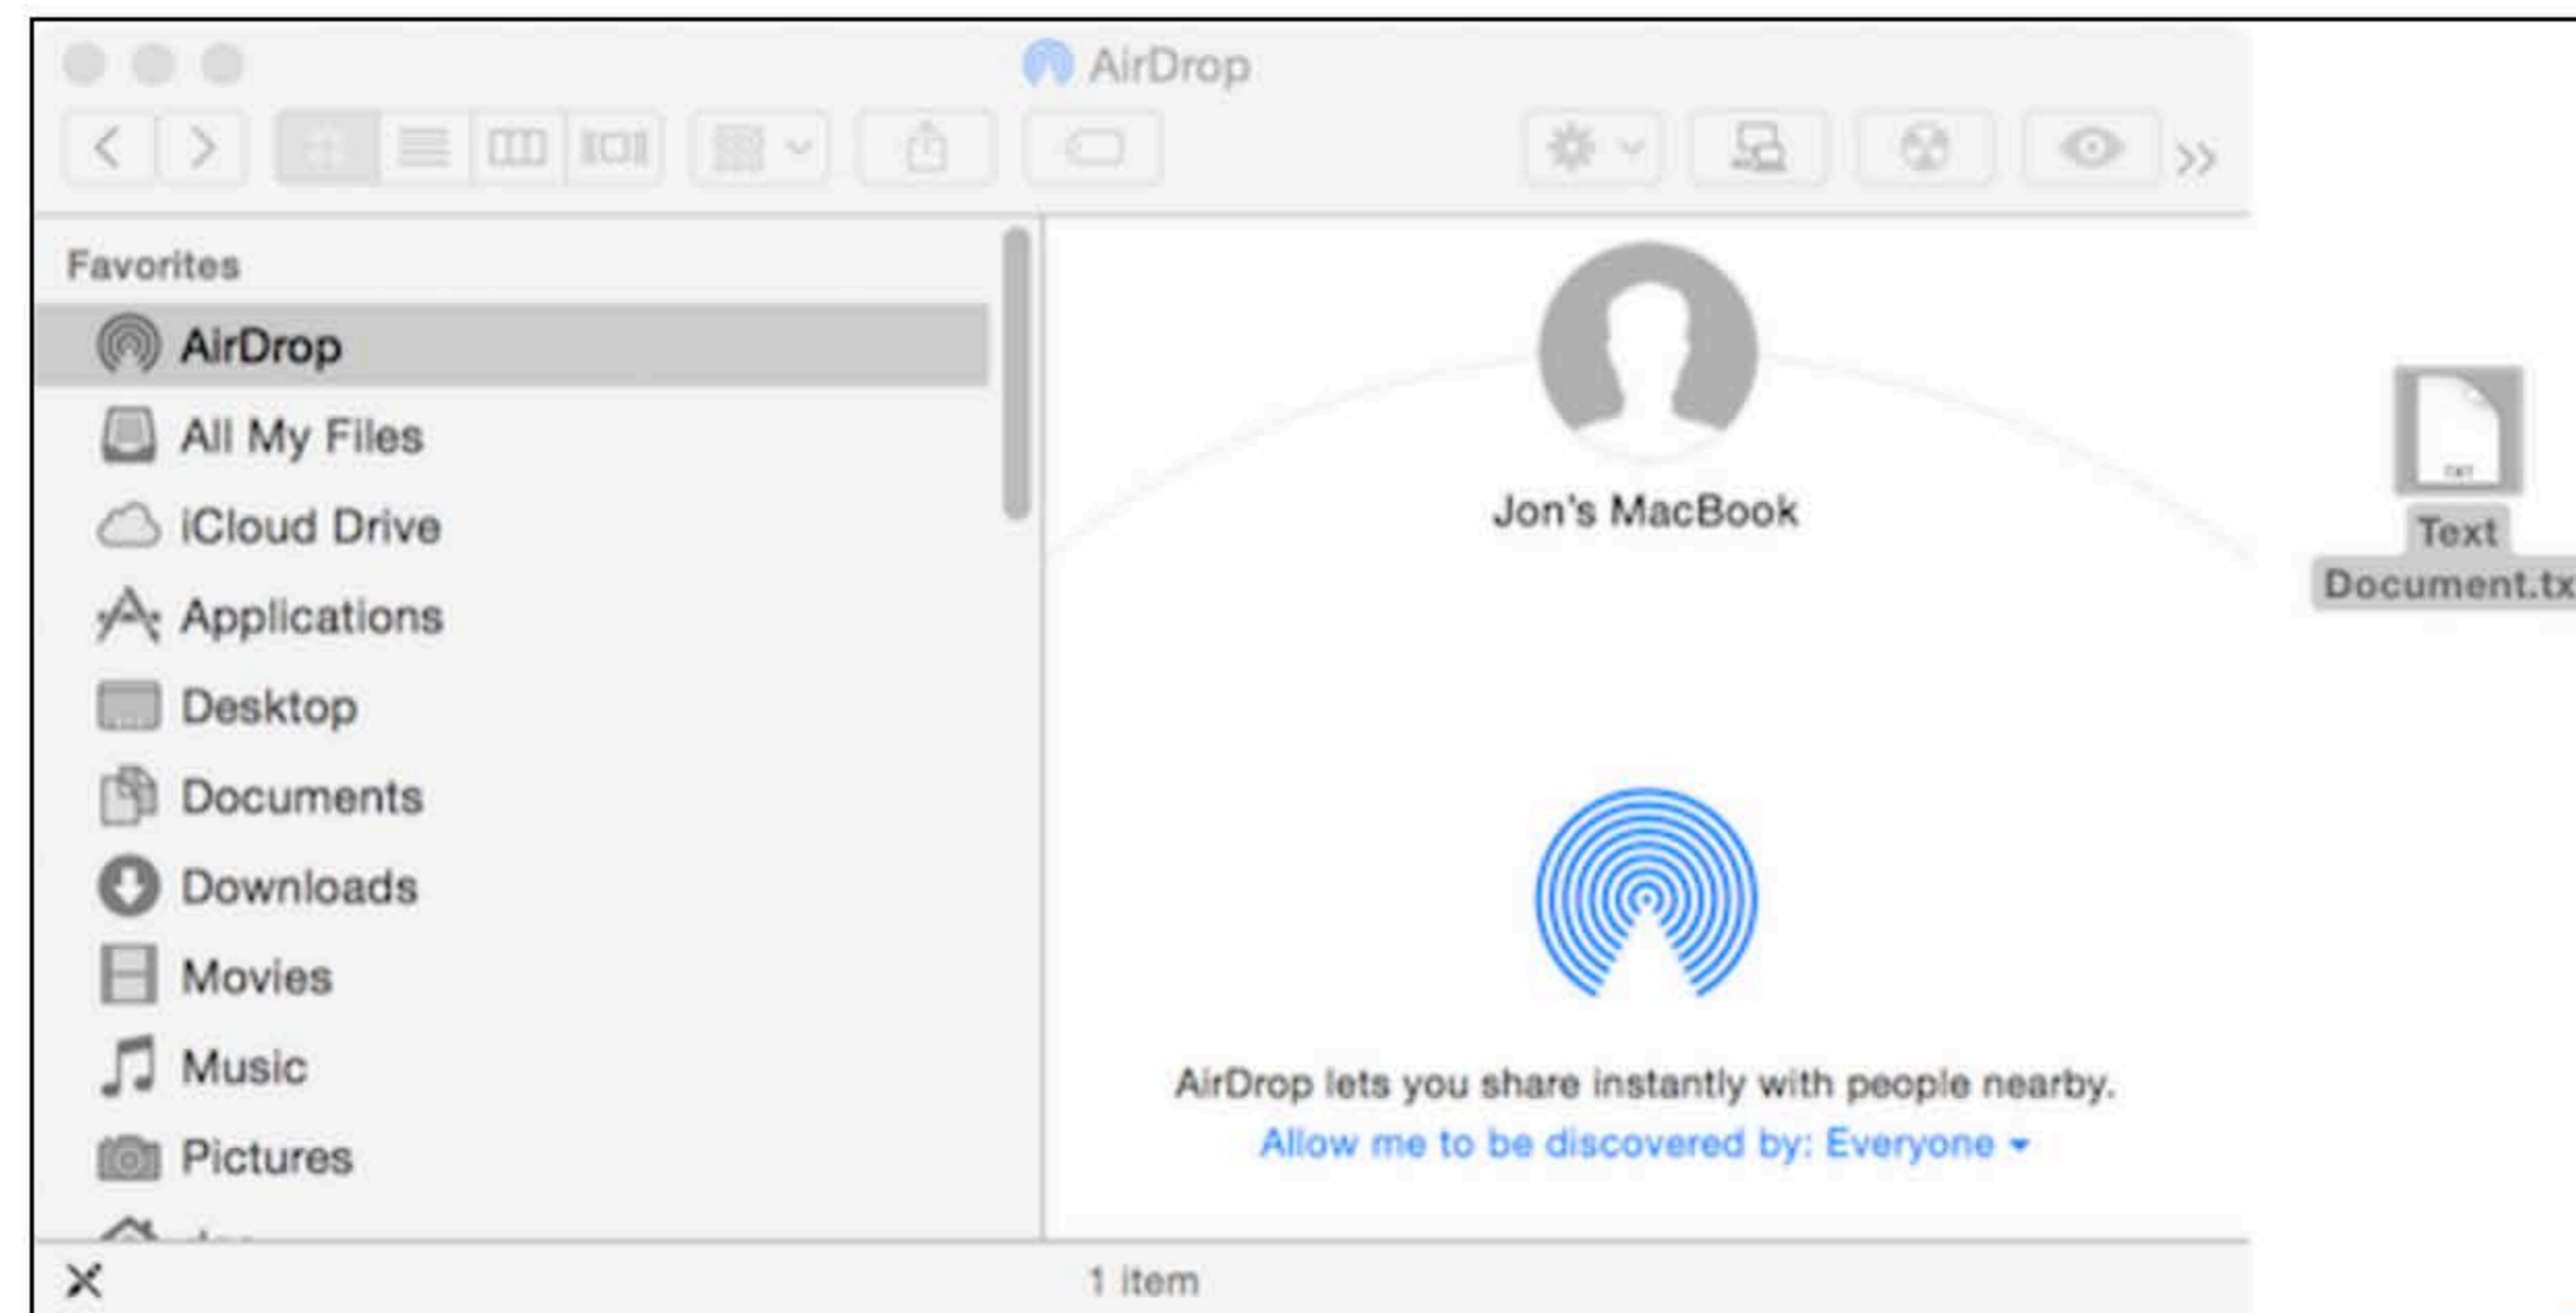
AirDrop

Favorites

AirDrop

All My Files

iCloud Drive

Applications

Desktop

Documents

Downloads

Movies

Music

Pictures

Jon's MacBook

AirDrop lets you share instantly with people nearby.

Allow me to be discovered by: Everyone

1 item

Text Document.tx